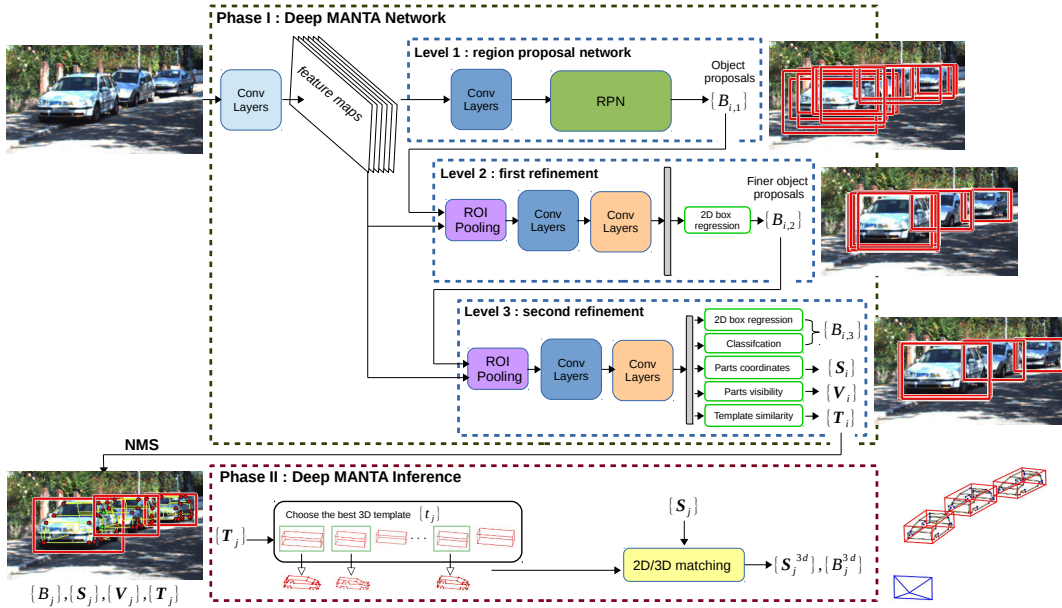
Phase I : Deep MANTA Network

Conv Layers

feature maps

Level 1 : region proposal network

Conv Layers

RPN

Object proposals

$\{B_{i,1}\}$

Level 2 : first refinement

ROI Pooling

Conv Layers

Conv Layers

2D box regression

Finer object proposals

$\{B_{i,2}\}$

Level 3 : second refinement

ROI Pooling

Conv Layers

Conv Layers

2D box regression

Classifcation

$\{B_{i,3}\}$

Parts coordinates

$\{\boldsymbol{S}_i\}$

Parts visibility

$\{\boldsymbol{V}_i\}$

Template similarity

$\{\boldsymbol{T}_i\}$

NMS

Phase II : Deep MANTA Inference

$\{\boldsymbol{T}_j\}$

Choose the best 3D template $\{t_j\}$

...

$\{\boldsymbol{S}_j\}$

2D/3D matching

$\{\boldsymbol{S}_j^{3d}\}, \{B_j^{3d}\}$

$\{B_j\}, \{\boldsymbol{S}_j\}, \{\boldsymbol{V}_j\}, \{\boldsymbol{T}_j\}$